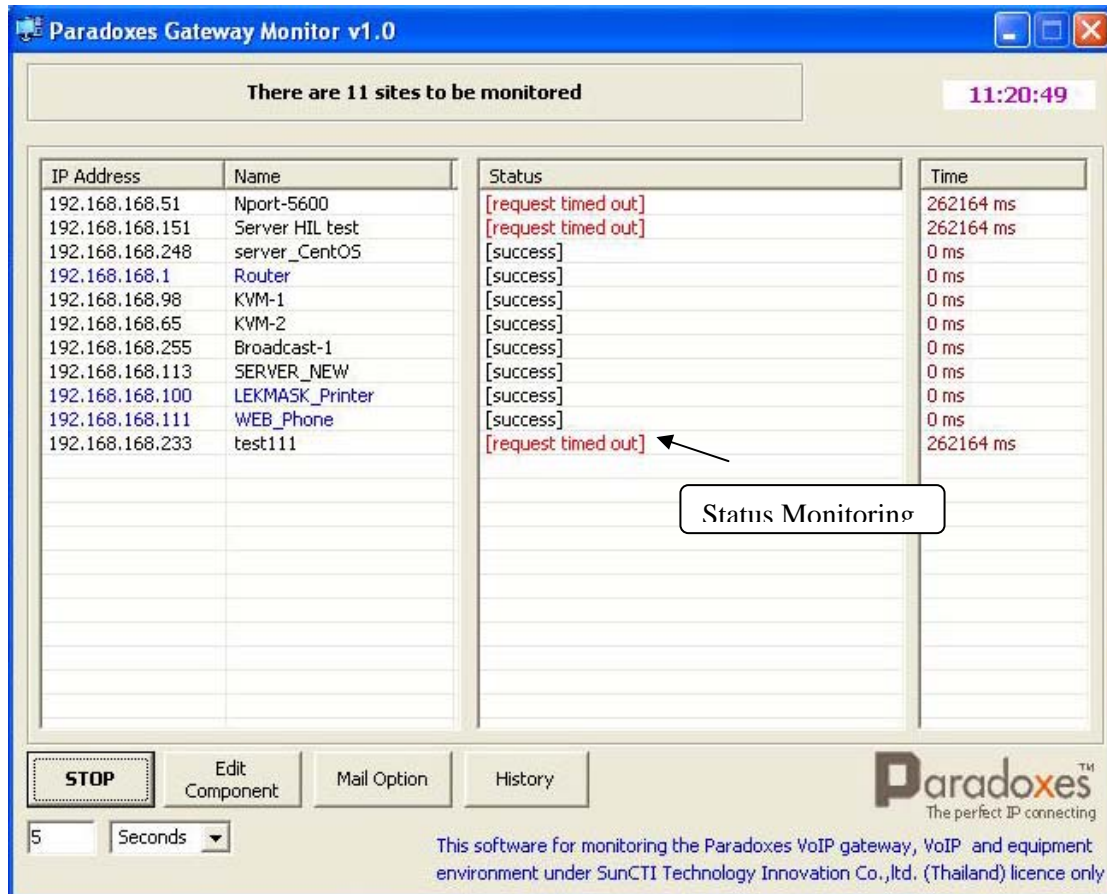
Paradoxes Gateway Monitor v1.0

There are 11 sites to be monitored

11:20:49

| IP Address | Name | Status | Time |
|---|---|---|---|
| 192.168.168.51 | Nport-5600 | [request timed out] | 262164 ms |
| 192.168.168.151 | Server HIL test | [request timed out] | 262164 ms |
| 192.168.168.248 | server_CentOS | [success] | 0 ms |
| 192.168.168.1 | Router | [success] | 0 ms |
| 192.168.168.98 | KVM-1 | [success] | 0 ms |
| 192.168.168.65 | KVM-2 | [success] | 0 ms |
| 192.168.168.255 | Broadcast-1 | [success] | 0 ms |
| 192.168.168.113 | SERVER_NEW | [success] | 0 ms |
| 192.168.168.100 | LEKMASK_Printer | [success] | 0 ms |
| 192.168.168.111 | WEB_Phone | [success] | 0 ms |
| 192.168.168.233 | test111 | [request timed out] | 262164 ms |

Status Monitoring

STOP

Edit Component

Mail Option

History

5

Seconds

Paradoxes™
The perfect IP connecting

This software for monitoring the Paradoxes VoIP gateway, VoIP and equipment environment under SunCTI Technology Innovation Co.,ltd. (Thailand) licence only